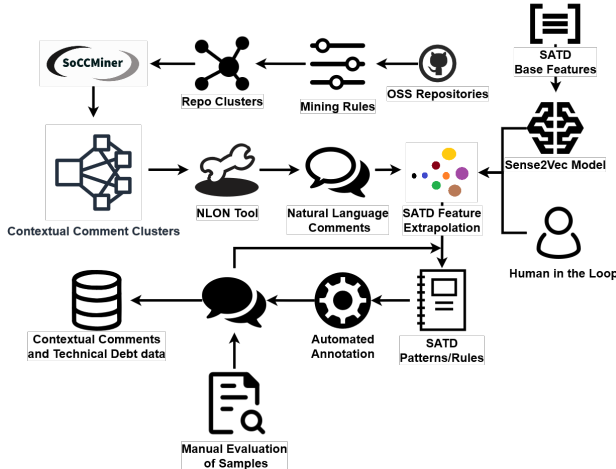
SATD
Base Features

SoCCMiner

Repo Clusters

Mining Rules

OSS Repositories

Sense2Vec Model

Contextual Comment Clusters

NLON Tool

Natural Language Comments

SATD Feature Extrapolation

Human in the Loop

Contextual Comments and Technical Debt data

Automated Annotation

SATD Patterns/Rules

Manual Evaluation of Samples